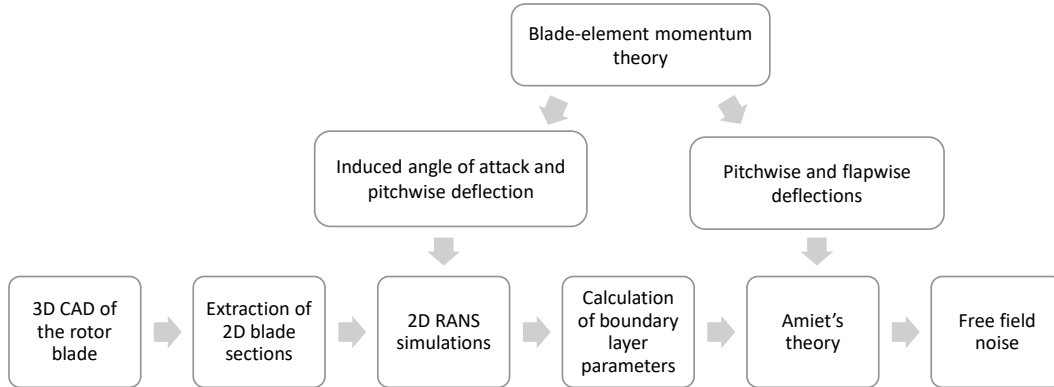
Blade-element momentum theory

Induced angle of attack and pitchwise deflection

Pitchwise and flapwise deflections

3D CAD of the rotor blade

Extraction of 2D blade sections

2D RANS simulations

Calculation of boundary layer parameters

Amiet's theory

Free field noise